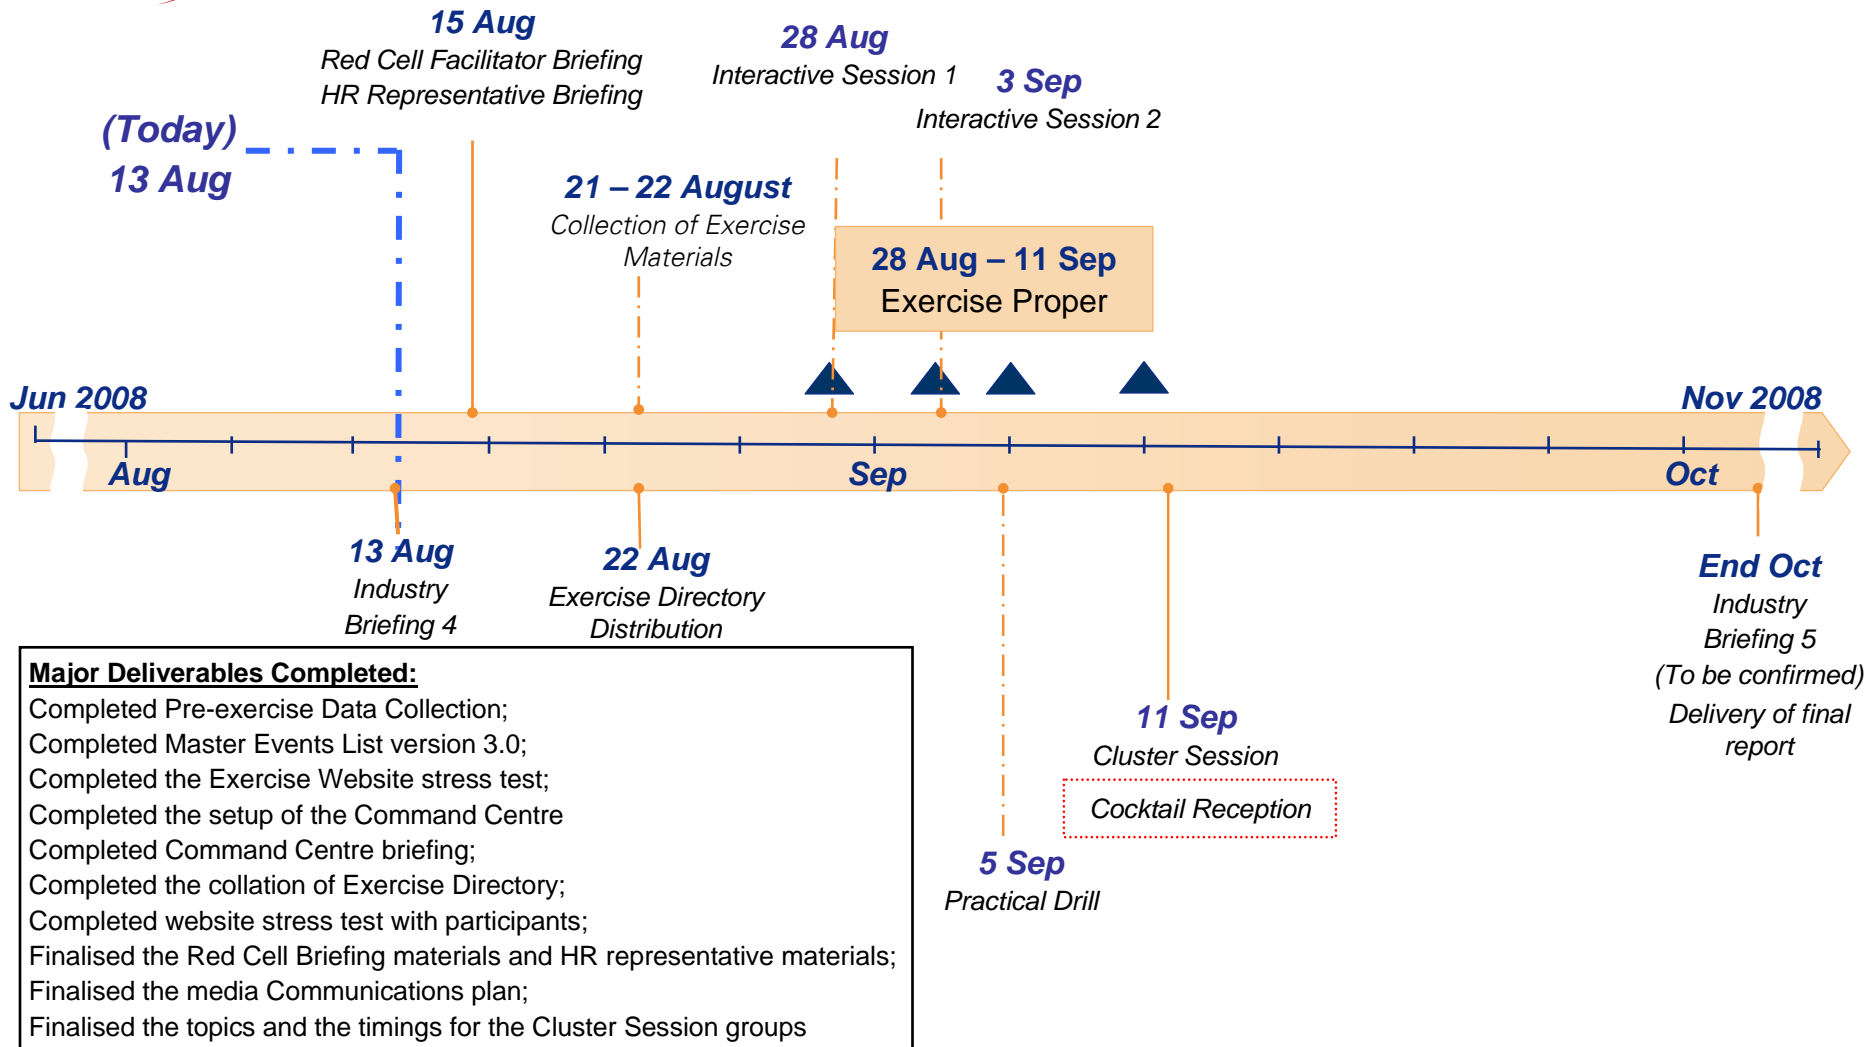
15 Aug
Red Cell Facilitator Briefing
HR Representative Briefing

28 Aug
Interactive Session 1

3 Sep
Interactive Session 2

(Today)
13 Aug

21 – 22 August
Collection of Exercise Materials

28 Aug – 11 Sep
Exercise Proper

Jun 2008

Nov 2008

Aug

Sep

Oct

13 Aug
Industry Briefing 4

22 Aug
Exercise Directory Distribution

End Oct
Industry Briefing 5
(To be confirmed)
Delivery of final report

11 Sep
Cluster Session

Cocktail Reception

5 Sep
Practical Drill

Major Deliverables Completed:
Completed Pre-exercise Data Collection;
Completed Master Events List version 3.0;
Completed the Exercise Website stress test;
Completed the setup of the Command Centre
Completed Command Centre briefing;
Completed the collation of Exercise Directory;
Completed website stress test with participants;
Finalised the Red Cell Briefing materials and HR representative materials;
Finalised the media Communications plan;
Finalised the topics and the timings for the Cluster Session groups